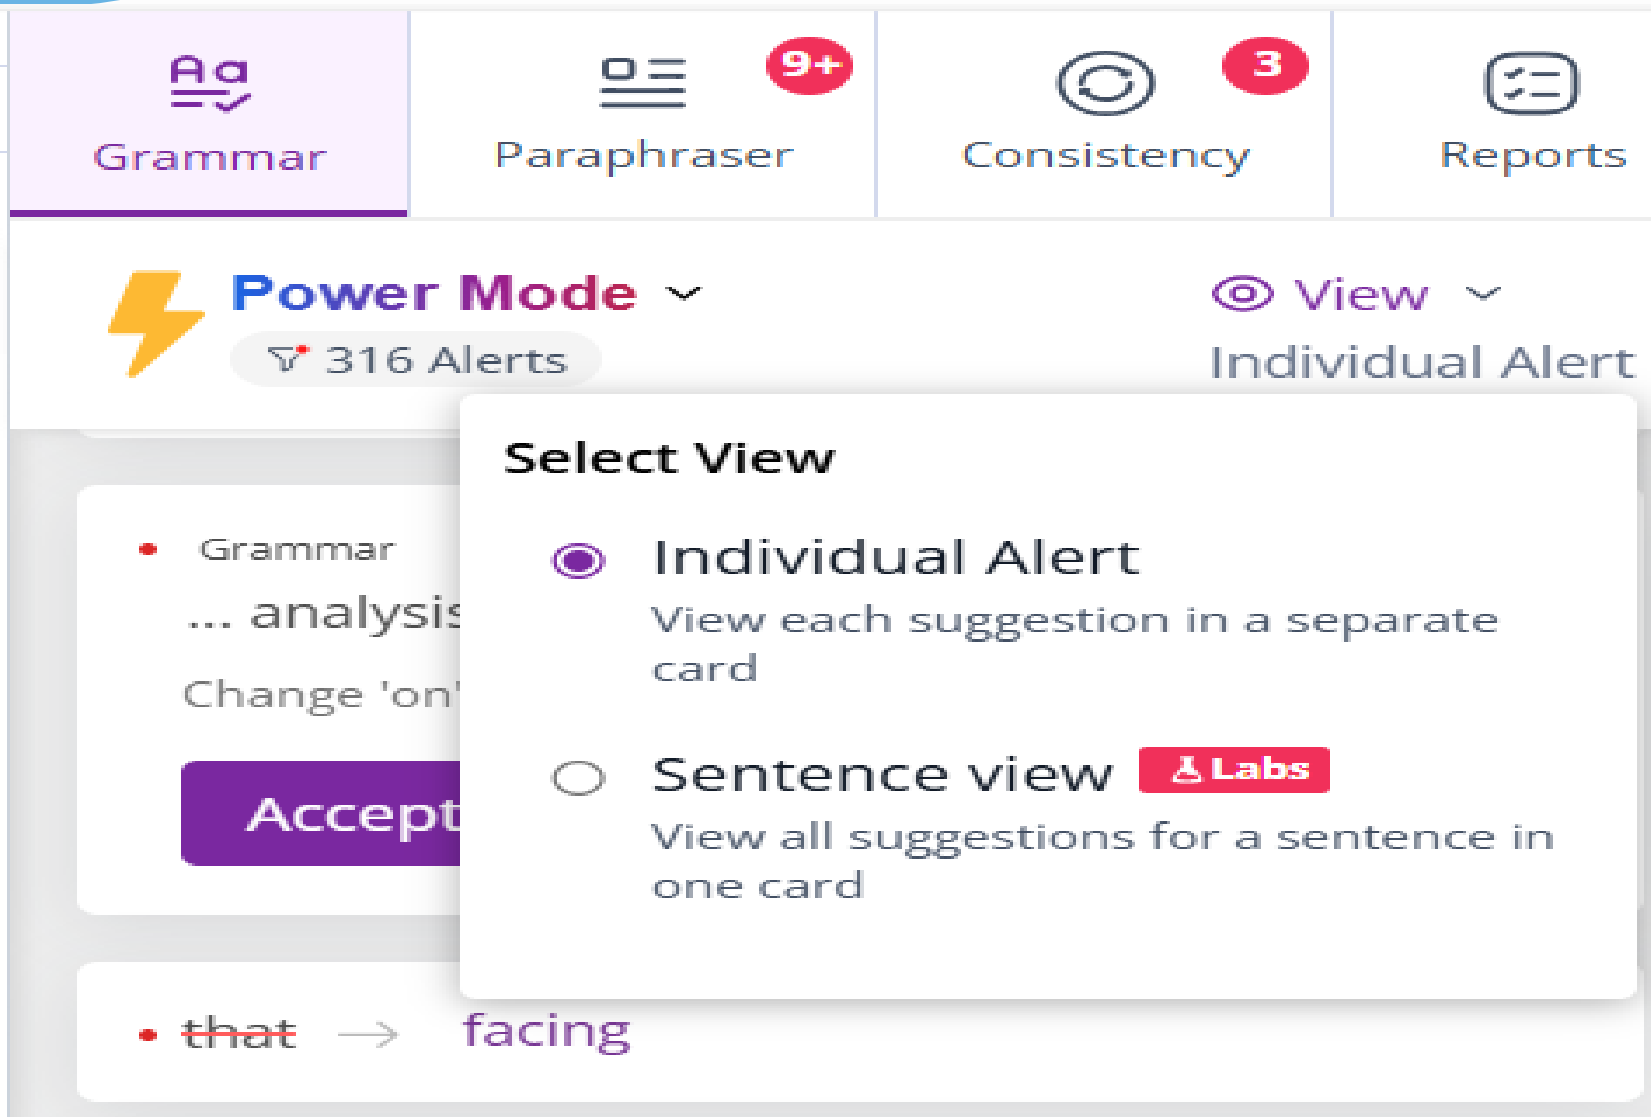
Aa Grammar

Paraphraser 9+

Consistency 3

Reports

Power Mode

316 Alerts

View

Individual Alert

Select View

Individual Alert

View each suggestion in a separate card

Sentence view Labs

View all suggestions for a sentence in one card

Grammar

... analysis

Change 'on'

Accept

~~that~~ → facing